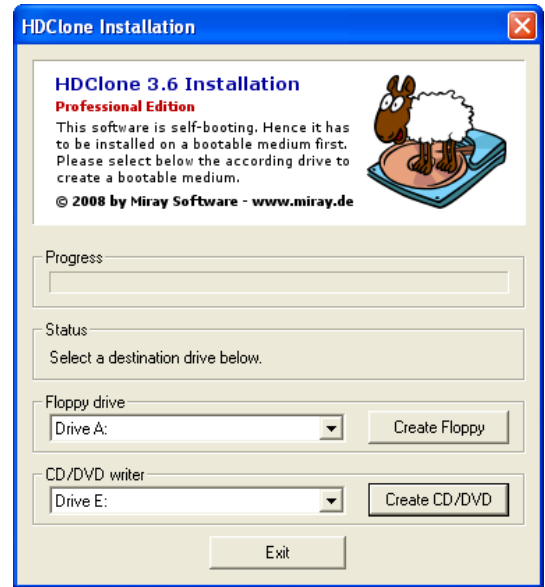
HDClone Installation

HDClone 3.6 Installation
Professional Edition
This software is self-booting. Hence it has to be installed on a bootable medium first. Please select below the according drive to create a bootable medium.
© 2008 by Miray Software - www.miray.de

Progress

Status
Select a destination drive below.

Floppy drive
Drive A:
Create Floppy

CD/DVD writer
Drive E:
Create CD/DVD

Exit